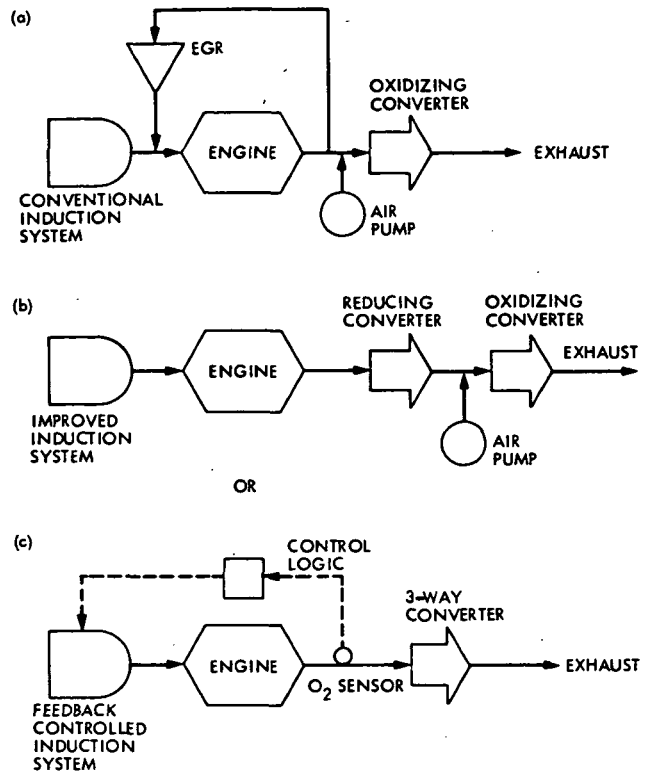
(a)

EGR

OXIDIZING CONVERTER

ENGINE

EXHAUST

CONVENTIONAL INDUCTION SYSTEM

AIR PUMP

(b)

REDUCING CONVERTER

OXIDIZING CONVERTER

ENGINE

EXHAUST

IMPROVED INDUCTION SYSTEM

AIR PUMP

OR

(c)

CONTROL LOGIC

3-WAY CONVERTER

ENGINE

EXHAUST

$O_2$ SENSOR

FEEDBACK CONTROLLED INDUCTION SYSTEM